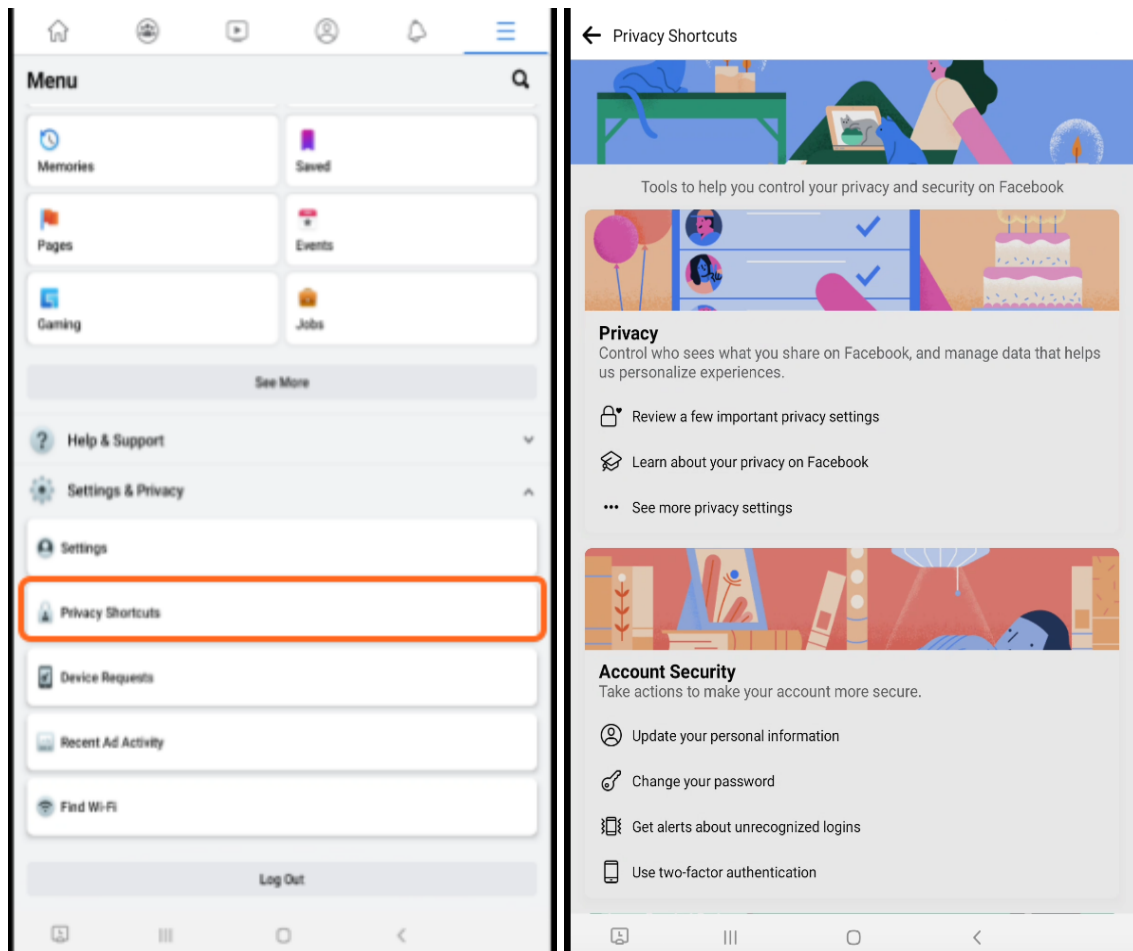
Menu

Memories

Saved

Pages

Events

Gaming

Jobs

See More

Help & Support

Settings & Privacy

Settings

Privacy Shortcuts

Device Requests

Recent Ad Activity

Find Wi-Fi

Log Out

Privacy Shortcuts

Tools to help you control your privacy and security on Facebook

Privacy
Control who sees what you share on Facebook, and manage data that helps us personalize experiences.

Review a few important privacy settings

Learn about your privacy on Facebook

See more privacy settings

Account Security
Take actions to make your account more secure.

Update your personal information

Change your password

Get alerts about unrecognized logins

Use two-factor authentication